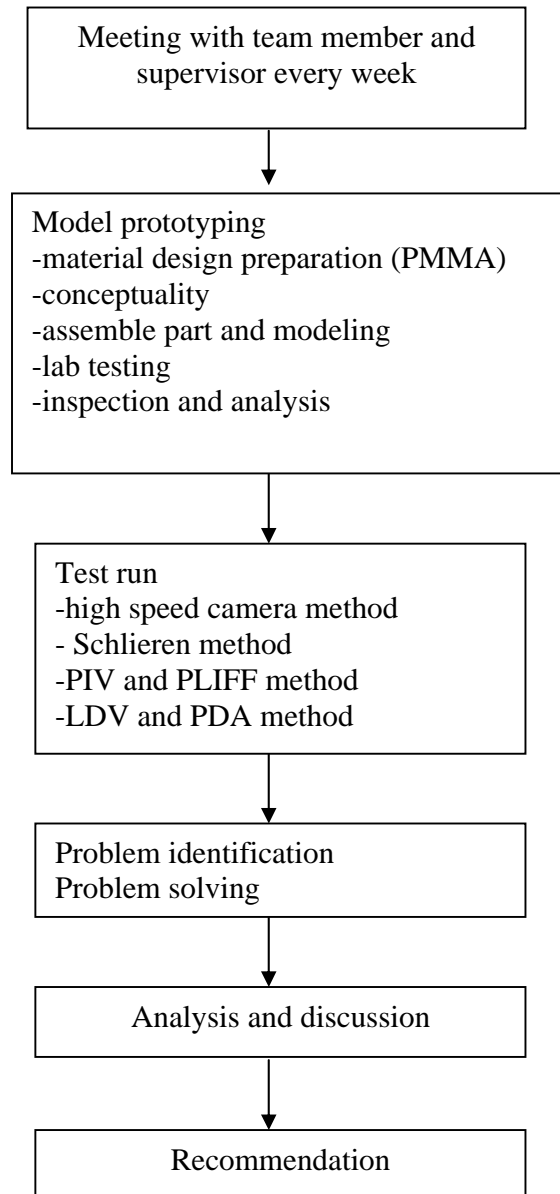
Meeting with team member and supervisor every week

Model prototyping
-material design preparation (PMMA)
-conceptuality
-assemble part and modeling
-lab testing
-inspection and analysis

Test run
-high speed camera method
- Schlieren method
-PIV and PLIFF method
-LDV and PDA method

Problem identification
Problem solving

Analysis and discussion

Recommendation